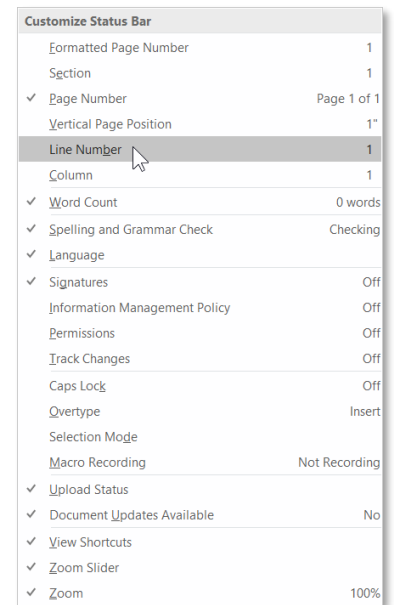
Customize Status Bar

Formatted Page Number 1
Section 1
✓ Page Number Page 1 of 1
Vertical Page Position 1"
Line Number 1
Column 1
✓ Word Count 0 words
✓ Spelling and Grammar Check Checking
✓ Language
✓ Signatures Off
Information Management Policy Off
Permissions Off
Track Changes Off
Caps Lock Off
Overtype Insert
Selection Mode
Macro Recording Not Recording
✓ Upload Status
✓ Document Updates Available No
✓ View Shortcuts
✓ Zoom Slider
✓ Zoom 100%